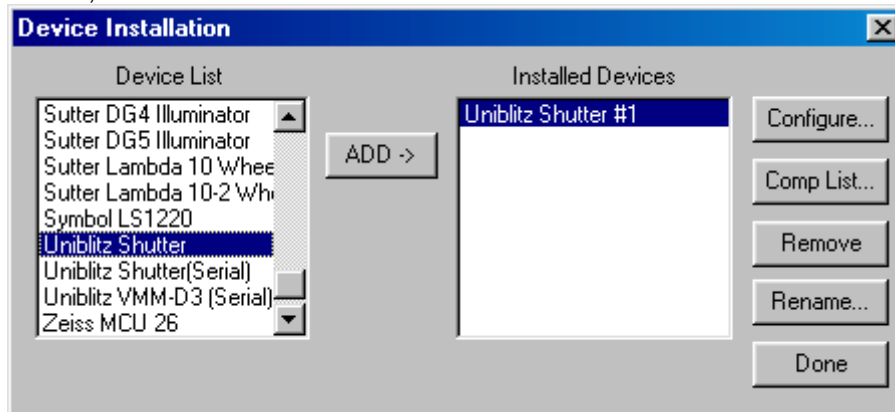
Device Installation

Device List

Sutter DG4 Illuminator
Sutter DG5 Illuminator
Sutter Lambda 10 Whee
Sutter Lambda 10-2 Wh
Symbol LS1220
Uniblitz Shutter
Uniblitz Shutter(Serial)
Uniblitz VMM-D3 (Serial)
Zeiss MCU 26

ADD ->

Installed Devices

Uniblitz Shutter #1

Configure...
Comp List...
Remove
Rename...
Done